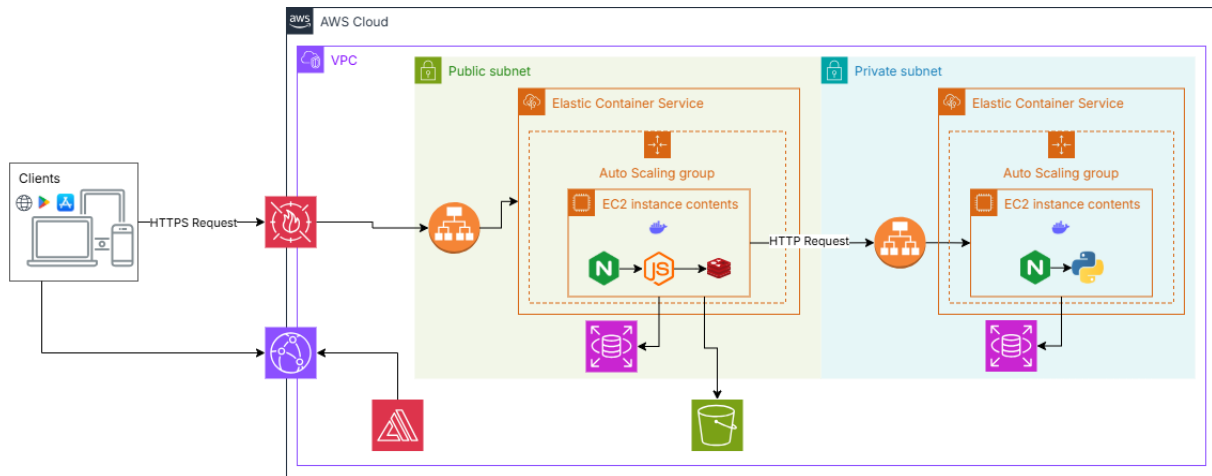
aws AWS Cloud

VPC

Public subnet

Elastic Container Service

Auto Scaling group

EC2 instance contents

JS

Private subnet

Elastic Container Service

Auto Scaling group

EC2 instance contents

Clients

HTTPS Request

HTTP Request